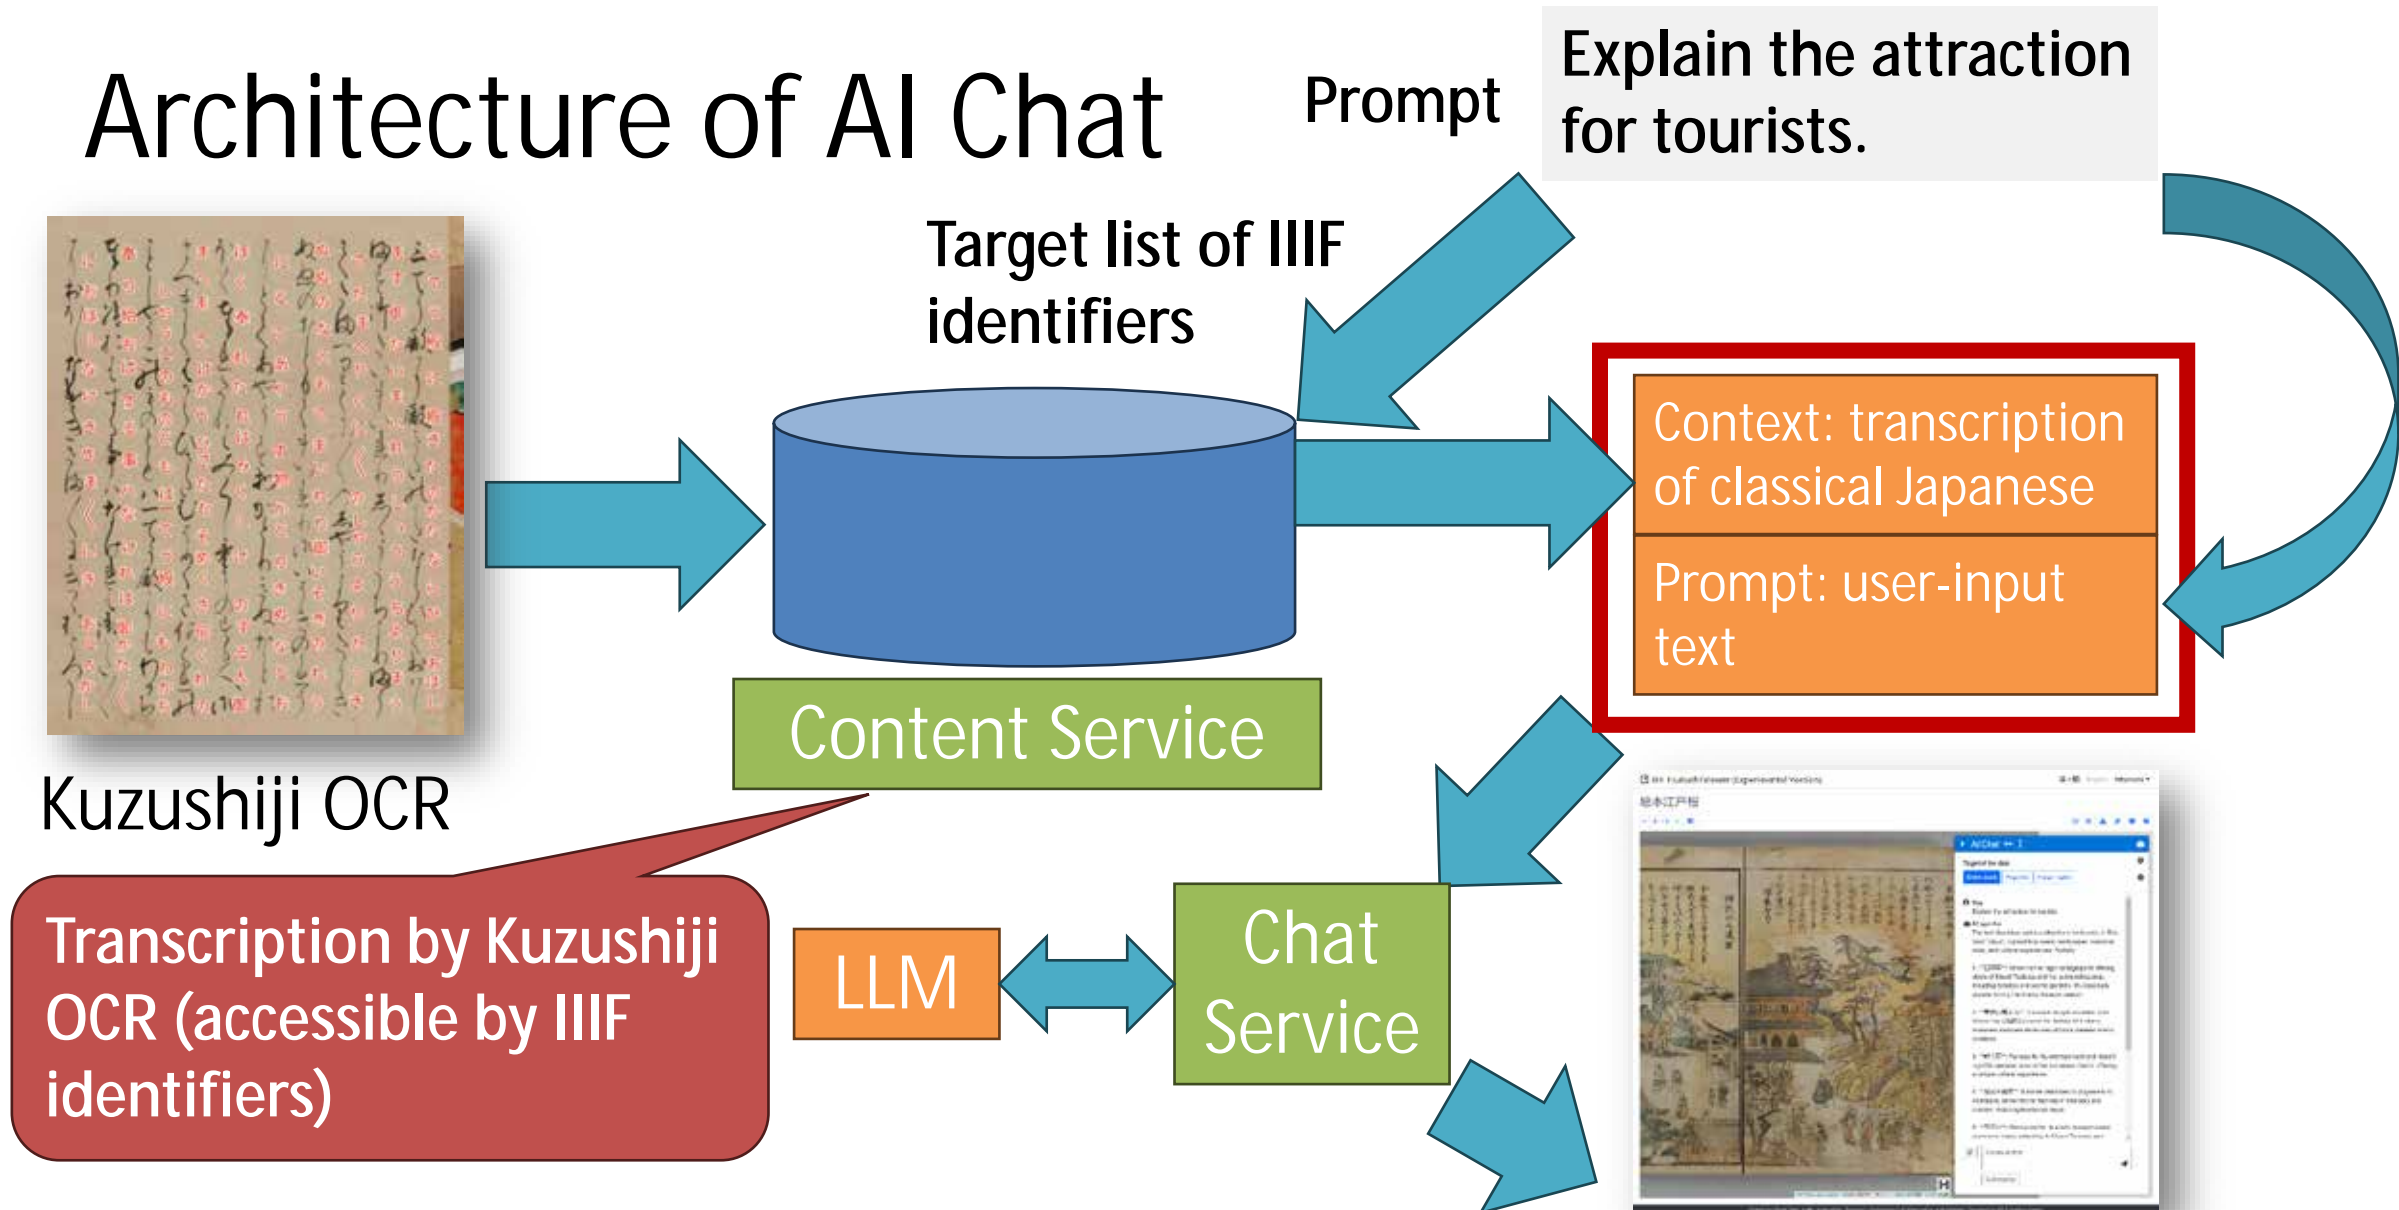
Architecture of AI Chat

Prompt

Explain the attraction for tourists.

Target list of IIIF identifiers

Context: transcription of classical Japanese

Prompt: user-input text

Kuzushiji OCR

Content Service

Transcription by Kuzushiji OCR (accessible by IIIF identifiers)

LLM

Chat Service

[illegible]